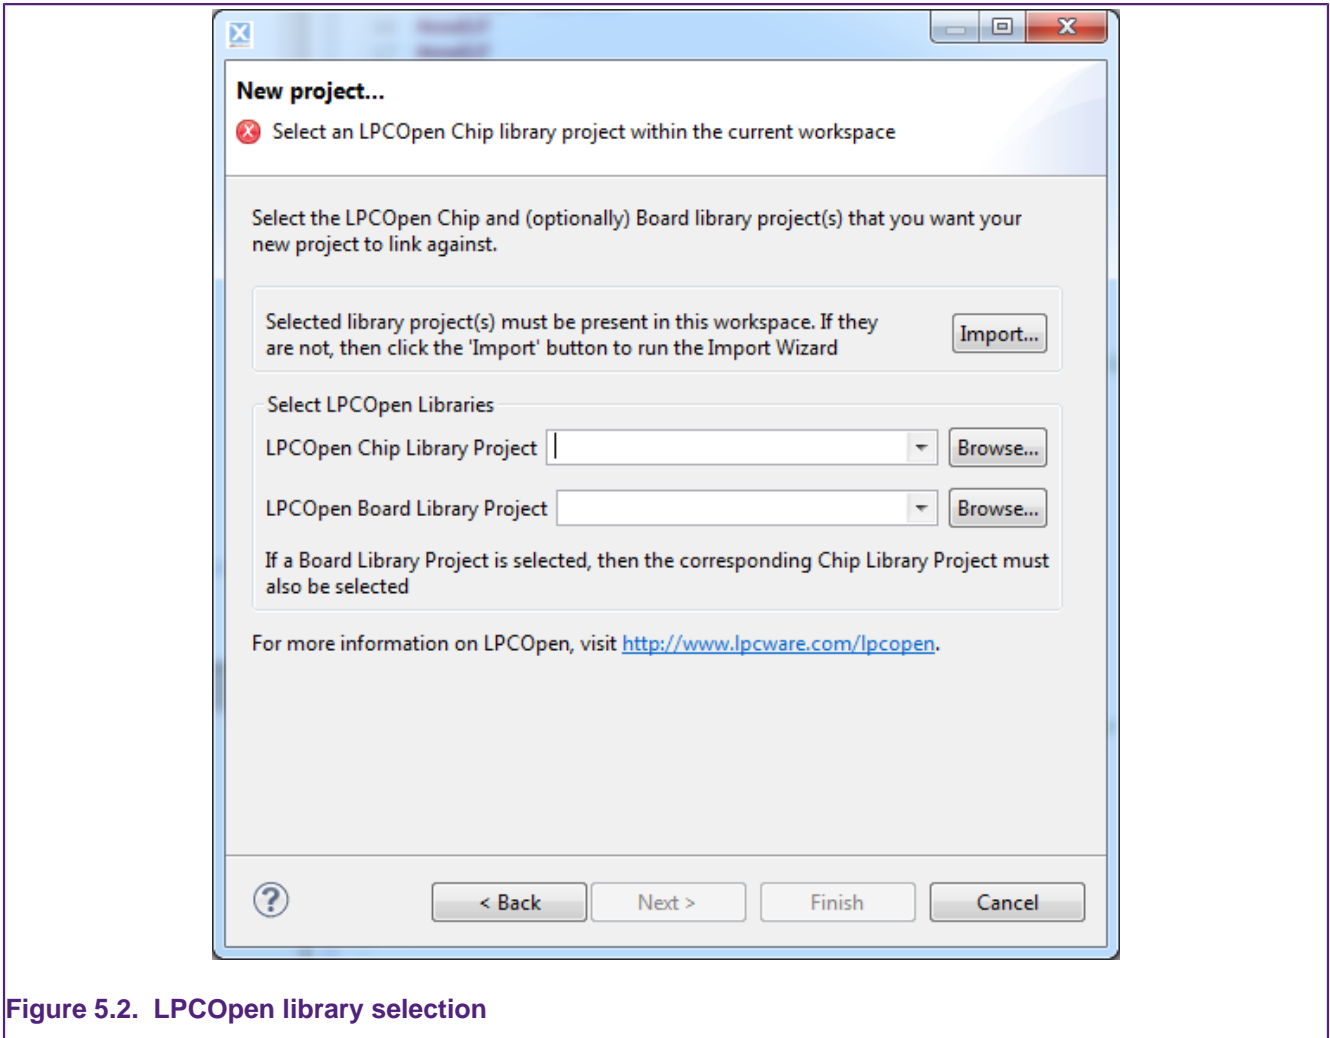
New project...

Select an LPCOpen Chip library project within the current workspace

Select the LPCOpen Chip and (optionally) Board library project(s) that you want your new project to link against.

Selected library project(s) must be present in this workspace. If they are not, then click the 'Import' button to run the Import Wizard

Import...

Select LPCOpen Libraries

LPCOpen Chip Library Project

Browse...

LPCOpen Board Library Project

Browse...

If a Board Library Project is selected, then the corresponding Chip Library Project must also be selected

For more information on LPCOpen, visit http://www.lpcware.com/lpcopen.

< Back

Next >

Finish

Cancel

Figure 5.2. LPCOpen library selection